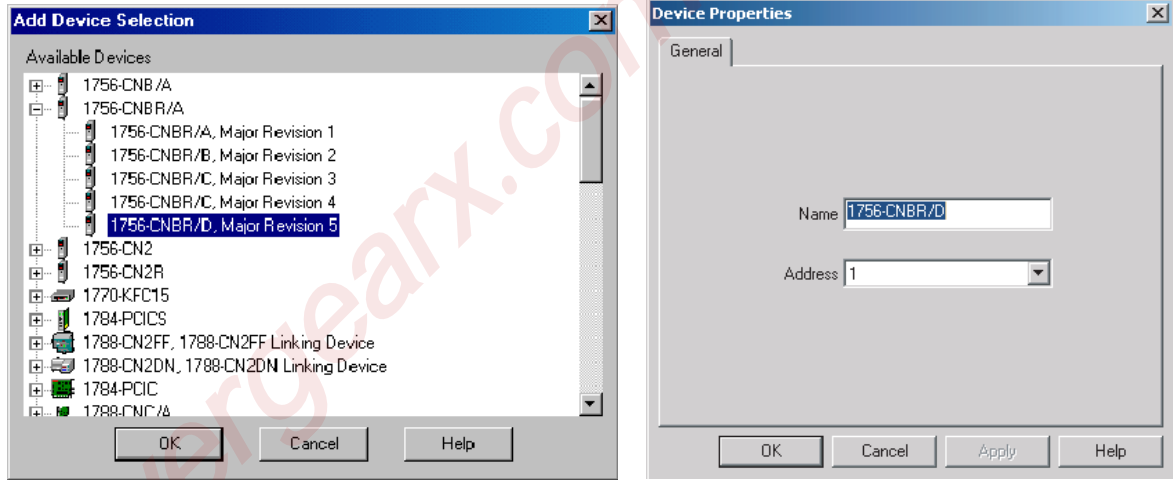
Add Device Selection

Available Devices

1756-CNB/A
1756-CNBR/A
1756-CNBR/A, Major Revision 1
1756-CNBR/B, Major Revision 2
1756-CNBR/C, Major Revision 3
1756-CNBR/C, Major Revision 4
1756-CNBR/D, Major Revision 5
1756-CN2
1756-CN2R
1770-KFC15
1784-PCICS
1788-CN2FF, 1788-CN2FF Linking Device
1788-CN2DN, 1788-CN2DN Linking Device
1784-PCIC
1788-CNC/A

OK Cancel Help

Device Properties

General

Name 1756-CNBR/D

Address 1

OK Cancel Apply Help

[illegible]ergearx.co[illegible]